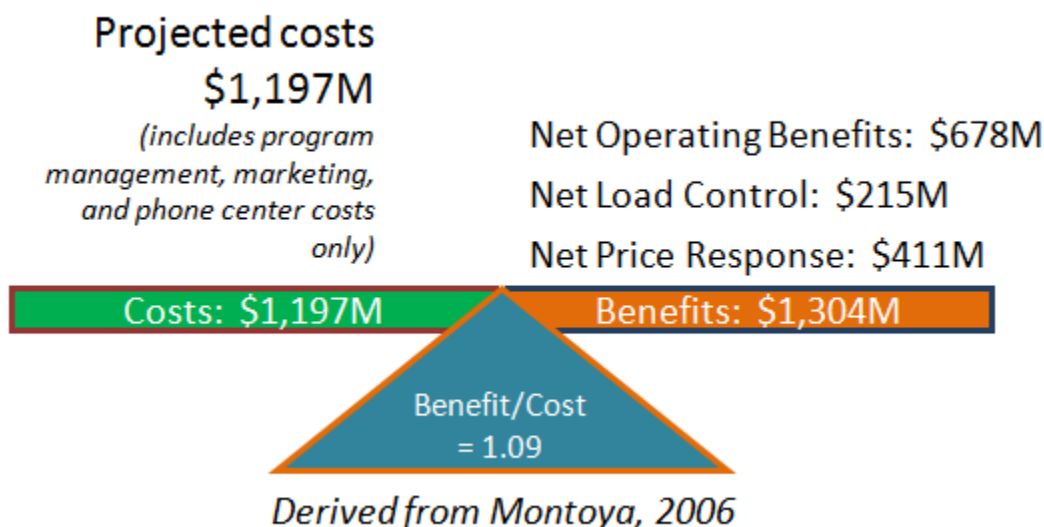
Projected costs
$1,197M
(includes program management, marketing, and phone center costs only)

Net Operating Benefits: $678M
Net Load Control: $215M
Net Price Response: $411M

Costs: $1,197M

Benefits: $1,304M

Benefit/Cost = 1.09

Derived from Montoya, 2006